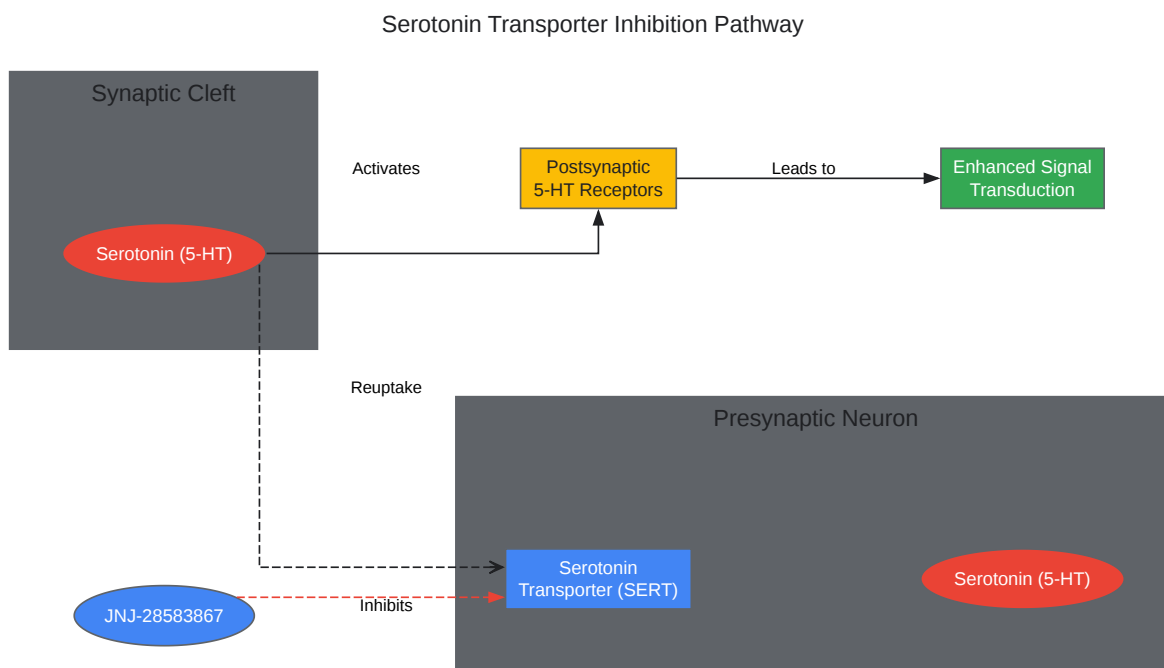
Serotonin Transporter Inhibition Pathway

Synaptic Cleft

Activates

Postsynaptic 5-HT Receptors

Leads to

Enhanced Signal Transduction

Serotonin (5-HT)

Reuptake

Presynaptic Neuron

Serotonin Transporter (SERT)

Serotonin (5-HT)

JNJ-28583867

Inhibits